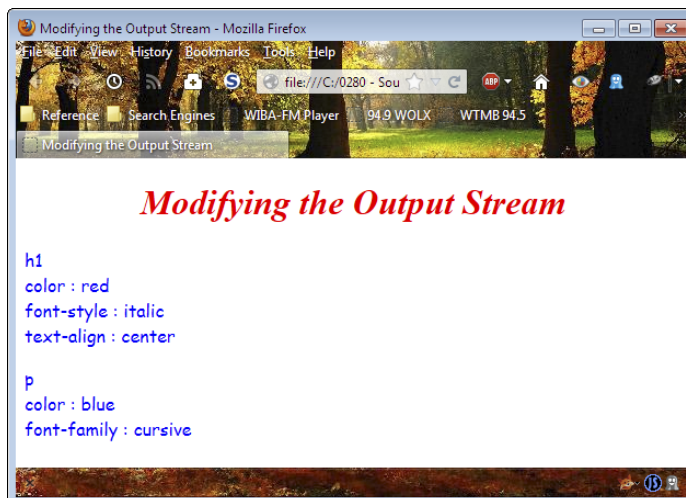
Modifying the Output Stream - Mozilla Firefox

File Edit View History Bookmarks Tools Help

file:///C:/0280 - Sou

Reference Search Engines WIBA-FM Player 94.9 WOLX WTMB 94.5

Modifying the Output Stream

Modifying the Output Stream

h1
color : red
font-style : italic
text-align : center

p
color : blue
font-family : cursive